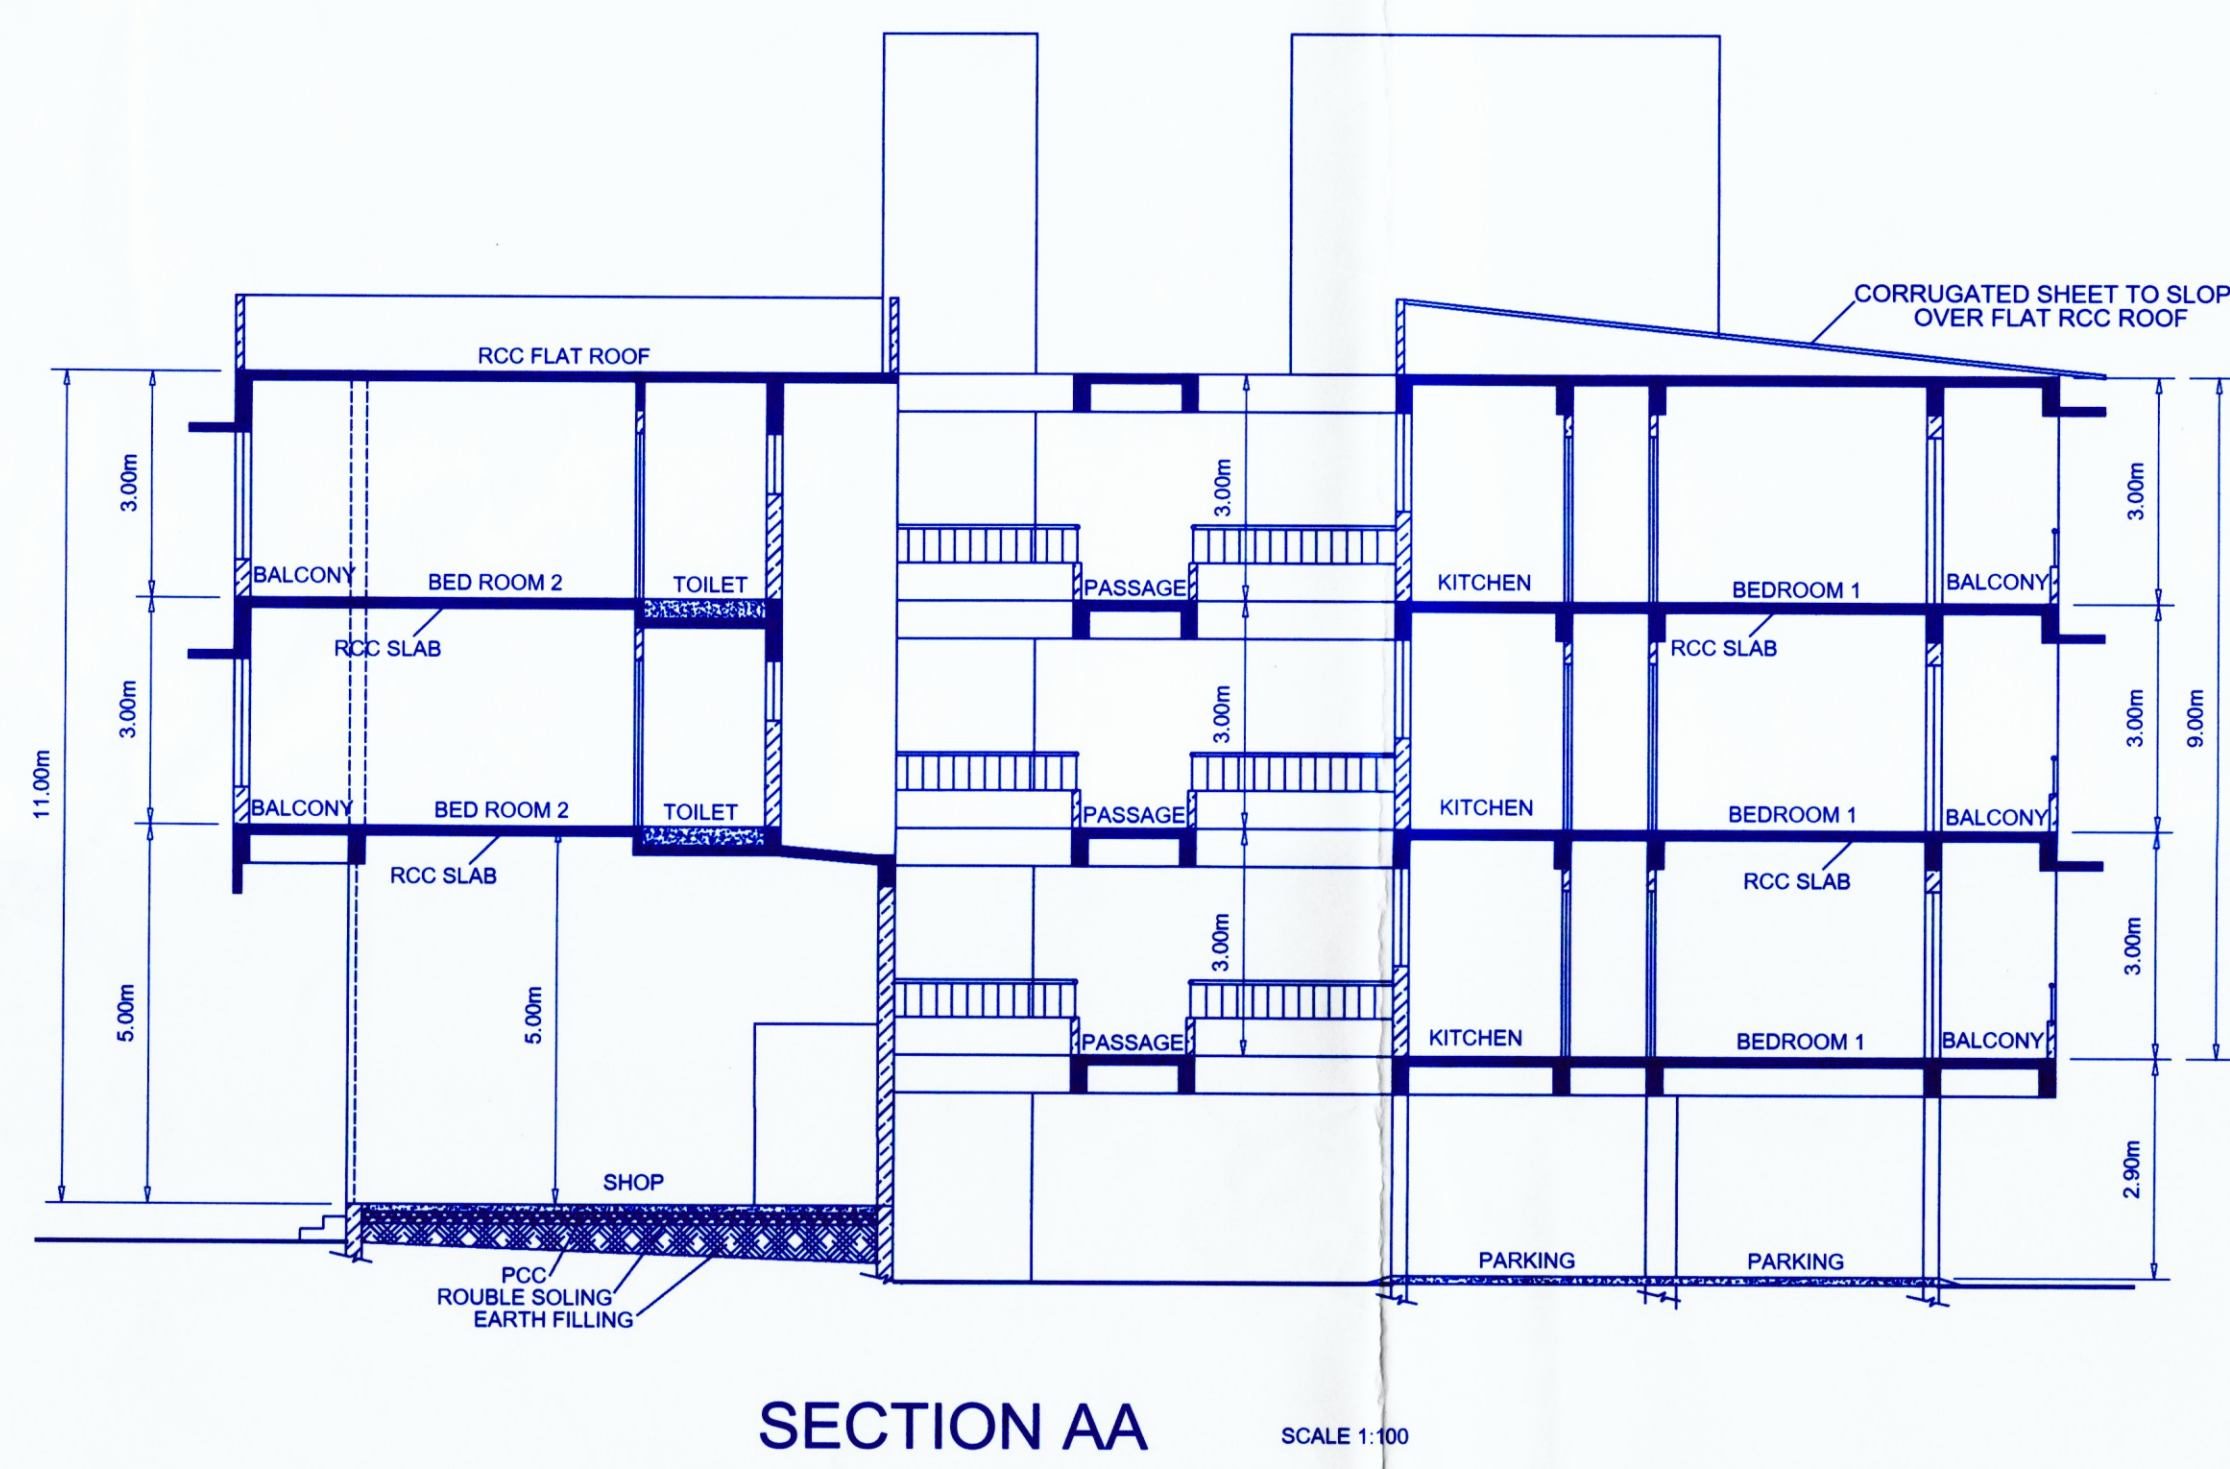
CORRUGATED SHEET TO SLOP
OVER FLAT RCC ROOF

RCC FLAT ROOF

11.00m
3.00m
3.00m
5.00m

BALCONY
BED ROOM 2
TOILET
RCC SLAB
BALCONY
BED ROOM 2
TOILET
RCC SLAB
5.00m
SHOP
PCC
ROUBLE SOLING
EARTH FILLING

3.00m
PASSAGE
3.00m
PASSAGE
3.00m
PASSAGE

KITCHEN
BEDROOM 1
BALCONY
RCC SLAB
KITCHEN
BEDROOM 1
BALCONY
RCC SLAB
KITCHEN
BEDROOM 1
BALCONY
PARKING
PARKING

3.00m
3.00m
3.00m
9.00m
2.90m

SECTION AA
SCALE 1:100